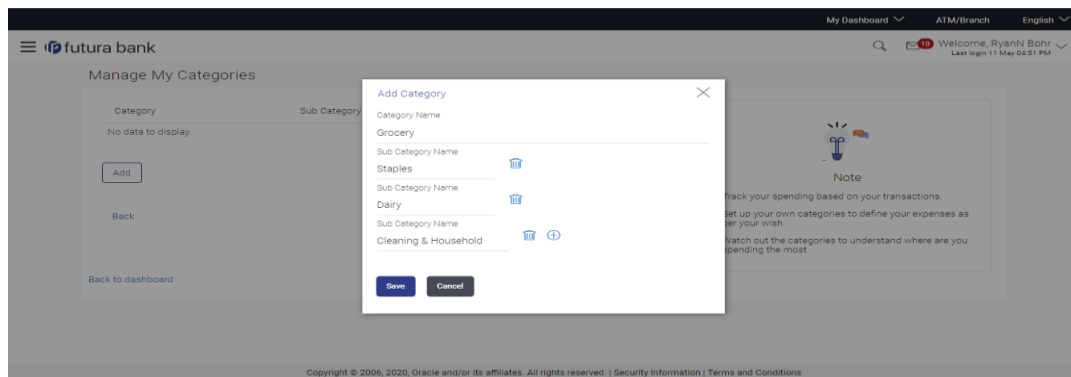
My Dashboard ATM/Branch English

futura bank

10 Welcome, RyanN Bohr
Last login 11 May 04:51 PM

Manage My Categories

| Category | Sub Category |
|---|---|
| No data to display. | |

Add

Back

Back to dashboard

Add Category

Category Name
Grocery

Sub Category Name
Staples

Sub Category Name
Dairy

Sub Category Name
Cleaning & Household

Save Cancel

Note

Track your spending based on your transactions.

Set up your own categories to define your expenses as per your wish.

Watch out the categories to understand where are you spending the most

Copyright © 2006, 2020, Oracle and/or its affiliates. All rights reserved. | Security Information | Terms and Conditions